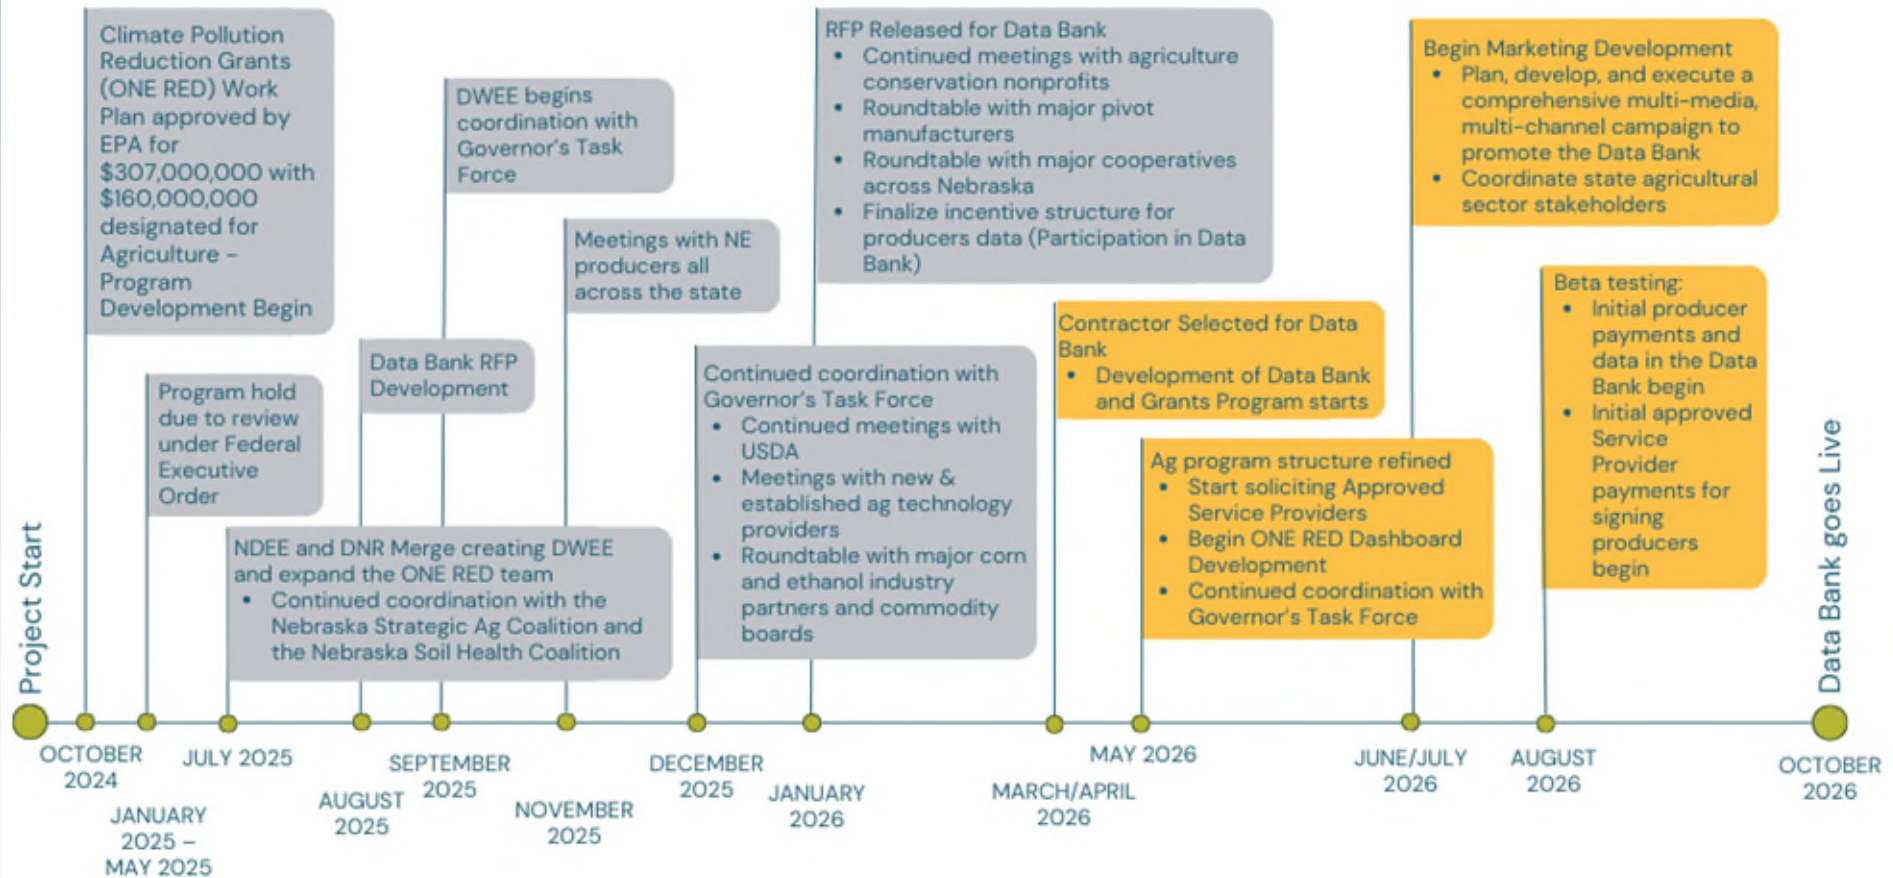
Project Start

Climate Pollution Reduction Grants (ONE RED) Work Plan approved by EPA for $307,000,000 with $160,000,000 designated for Agriculture – Program Development Begin

Program hold due to review under Federal Executive Order

NDEE and DNR Merge creating DWEE and expand the ONE RED team
• Continued coordination with the Nebraska Strategic Ag Coalition and the Nebraska Soil Health Coalition

Data Bank RFP Development

DWEE begins coordination with Governor's Task Force

Meetings with NE producers all across the state

Continued coordination with Governor's Task Force
• Continued meetings with USDA
• Meetings with new & established ag technology providers
• Roundtable with major corn and ethanol industry partners and commodity boards

RFP Released for Data Bank
• Continued meetings with agriculture conservation nonprofits
• Roundtable with major pivot manufacturers
• Roundtable with major cooperatives across Nebraska
• Finalize incentive structure for producers data (Participation in Data Bank)

Contractor Selected for Data Bank
• Development of Data Bank and Grants Program starts

Ag program structure refined
• Start soliciting Approved Service Providers
• Begin ONE RED Dashboard Development
• Continued coordination with Governor's Task Force

Begin Marketing Development
• Plan, develop, and execute a comprehensive multi-media, multi-channel campaign to promote the Data Bank
• Coordinate state agricultural sector stakeholders

Beta testing:
• Initial producer payments and data in the Data Bank begin
• Initial approved Service Provider payments for signing producers begin

Data Bank goes Live

OCTOBER 2024
JANUARY 2025 – MAY 2025
JULY 2025
AUGUST 2025
SEPTEMBER 2025
NOVEMBER 2025
DECEMBER 2025
JANUARY 2026
MARCH/APRIL 2026
MAY 2026
JUNE/JULY 2026
AUGUST 2026
OCTOBER 2026